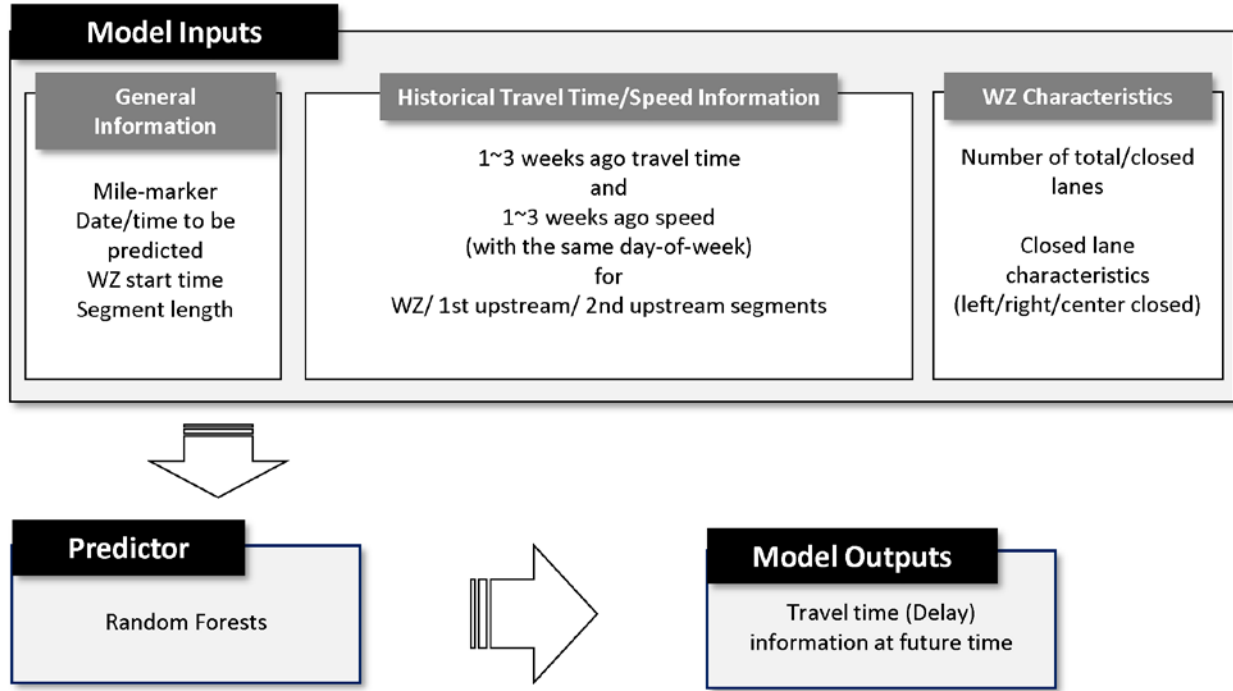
Model Inputs

General Information

Mile-marker
Date/time to be predicted
WZ start time
Segment length

Historical Travel Time/Speed Information

1~3 weeks ago travel time
and
1~3 weeks ago speed
(with the same day-of-week)
for
WZ/ 1st upstream/ 2nd upstream segments

WZ Characteristics

Number of total/closed lanes

Closed lane characteristics
(left/right/center closed)

Predictor

Random Forests

Model Outputs

Travel time (Delay) information at future time